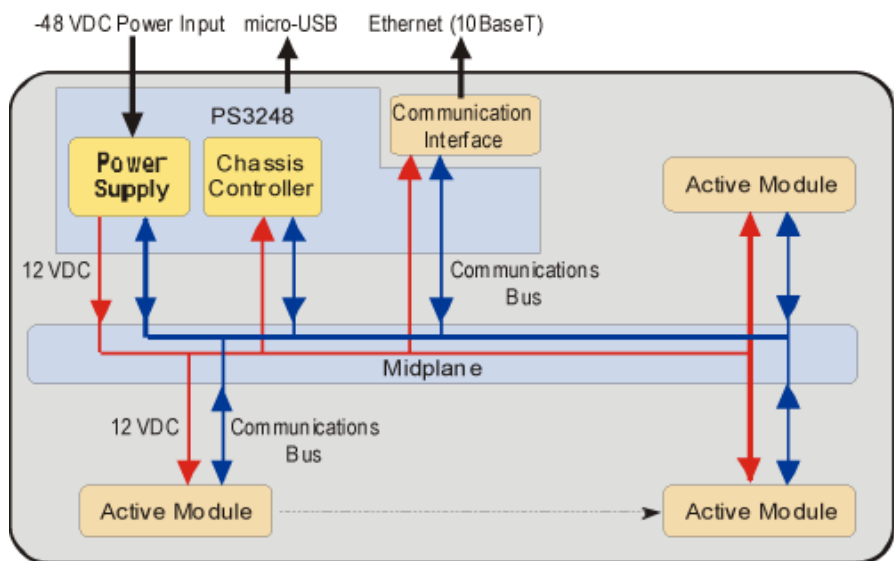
-48 VDC Power Input
micro-USB
Ethernet (10BaseT)
PS3248
Communication Interface
Power Supply
Chassis Controller
Active Module
12 VDC
Communications Bus
Midplane
12 VDC
Communications Bus
Active Module
Active Module